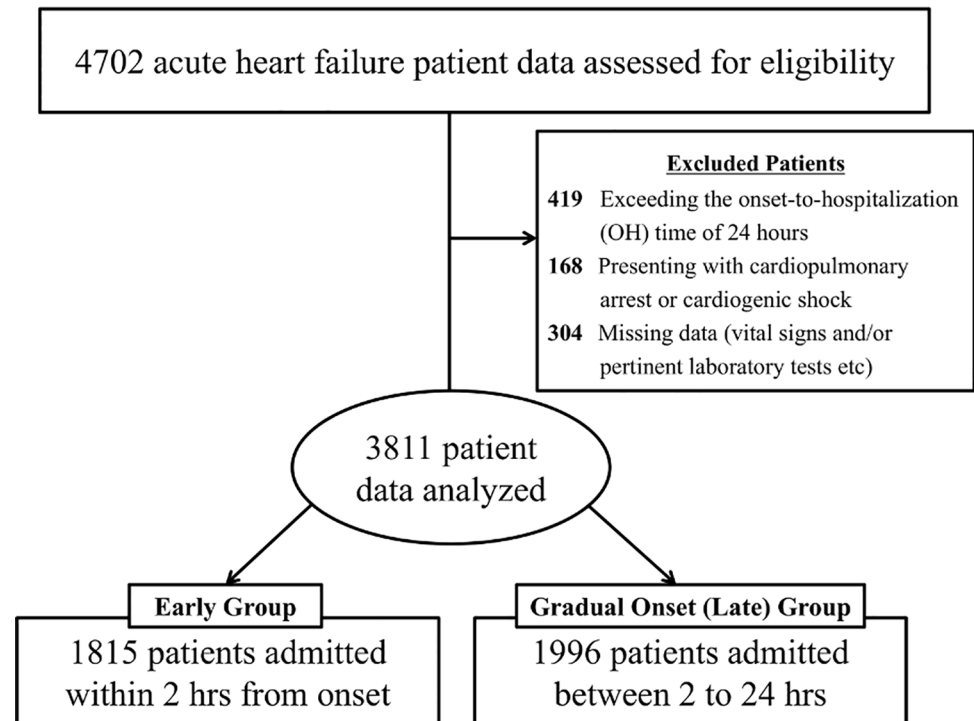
4702 acute heart failure patient data assessed for eligibility

Excluded Patients

**419** Exceeding the onset-to-hospitalization (OH) time of 24 hours

**168** Presenting with cardiopulmonary arrest or cardiogenic shock

**304** Missing data (vital signs and/or pertinent laboratory tests etc)

3811 patient data analyzed

Early Group

1815 patients admitted within 2 hrs from onset

Gradual Onset (Late) Group

1996 patients admitted between 2 to 24 hrs